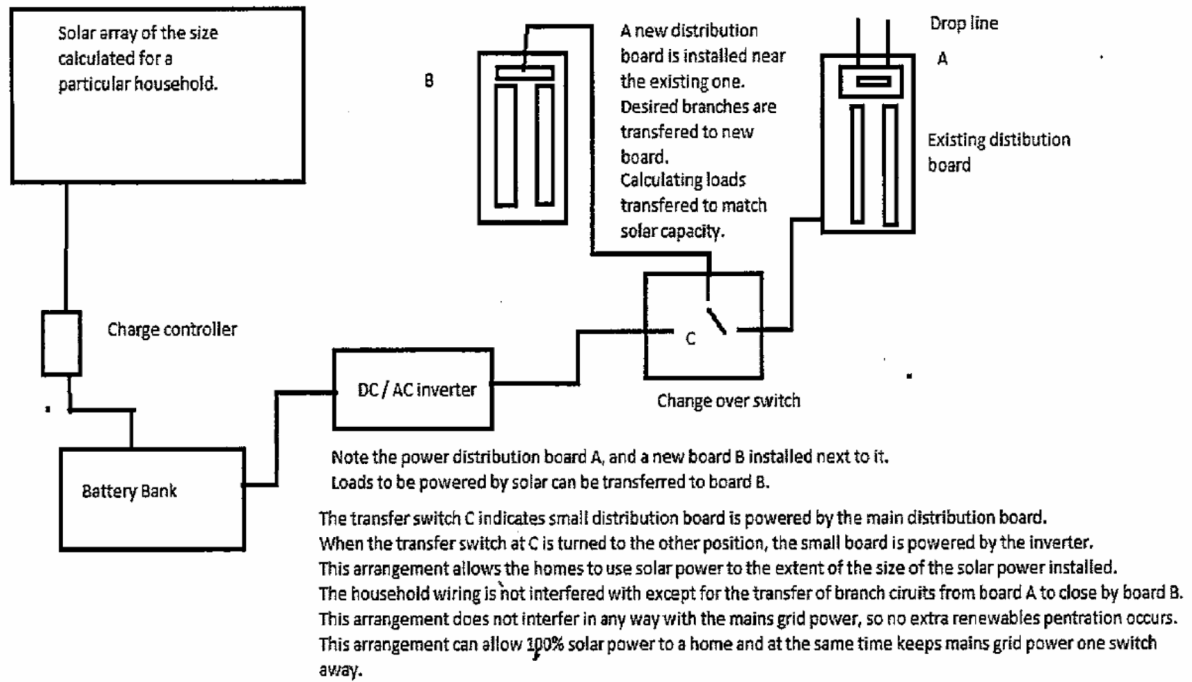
Solar array of the size calculated for a particular household.

B

A new distribution board is installed near the existing one. Desired branches are transfered to new board. Calculating loads transfered to match solar capacity.

Drop line

A

Existing distibution board

Charge controller

DC / AC inverter

C

Change over switch

Battery Bank

Note the power distribution board A, and a new board B installed next to it.
Loads to be powered by solar can be transferred to board B.

The transfer switch C indicates small distribution board is powered by the main distribution board.
When the transfer switch at C is turned to the other position, the small board is powered by the inverter.
This arrangement allows the homes to use solar power to the extent of the size of the solar power installed.
The household wiring is not interfered with except for the transfer of branch ciruits from board A to close by board B.
This arrangement does not interfer in any way with the mains grid power, so no extra renewables pentration occurs.
This arrangement can allow 100% solar power to a home and at the same time keeps mains grid power one switch away.